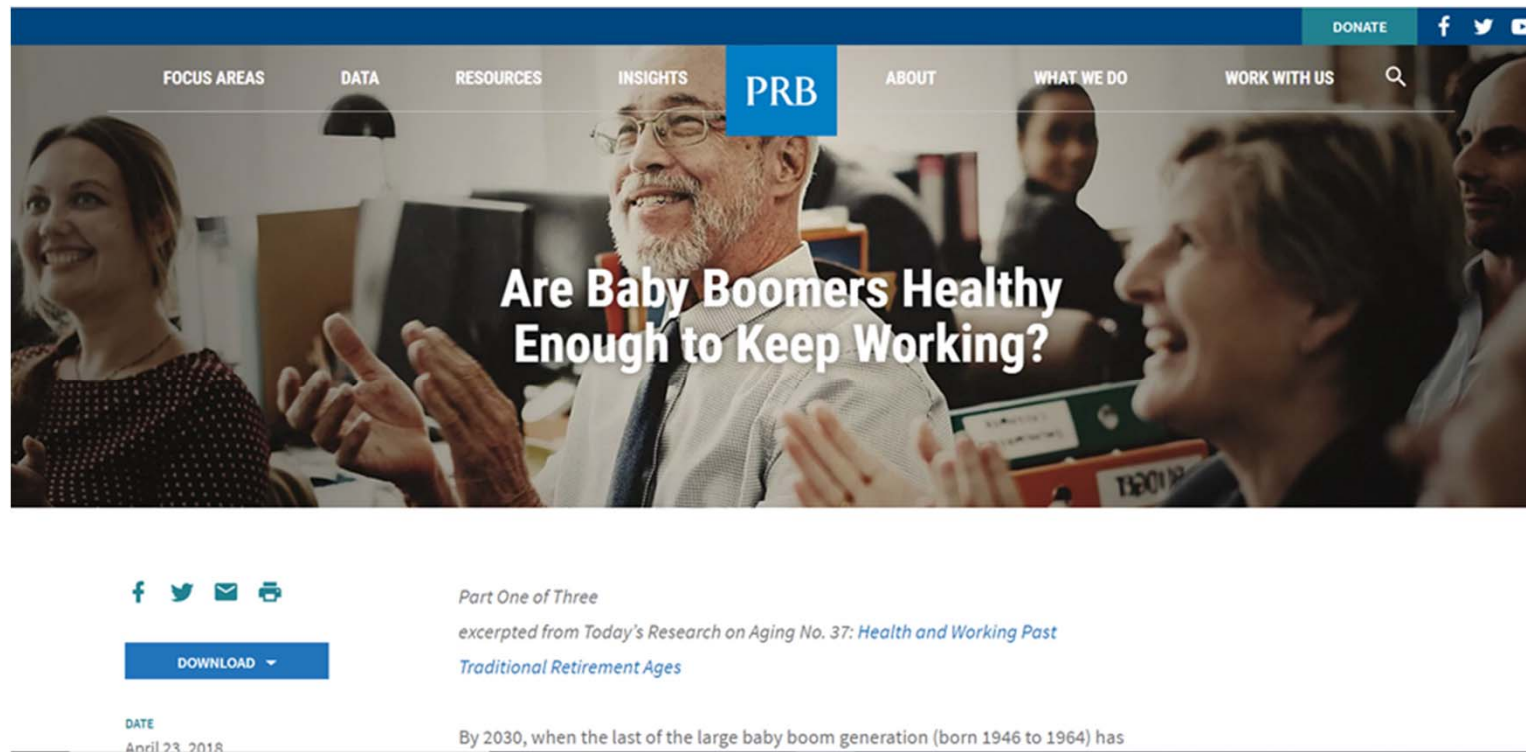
DONATE

FOCUS AREAS DATA RESOURCES INSIGHTS PRB ABOUT WHAT WE DO WORK WITH US

Are Baby Boomers Healthy Enough to Keep Working?

DOWNLOAD

DATE
April 23, 2018

Part One of Three

excerpted from Today's Research on Aging No. 37: Health and Working Past Traditional Retirement Ages

By 2030, when the last of the large baby boom generation (born 1946 to 1964) has